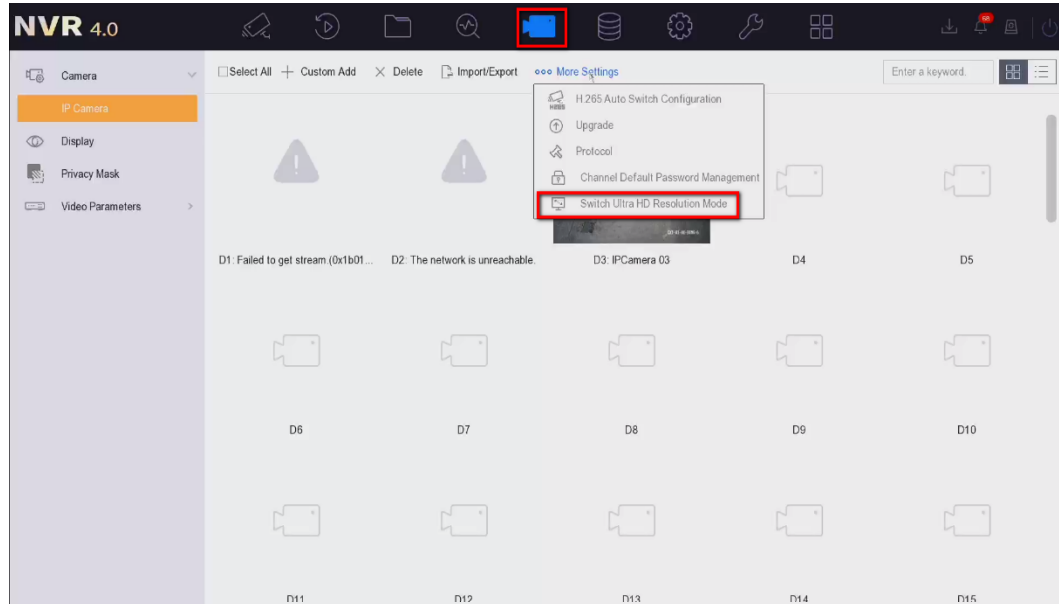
NVR 4.0

Camera
IP Camera
Display
Privacy Mask
Video Parameters

Select All + Custom Add × Delete Import/Export ooo More Settings

Enter a keyword.

H.265 Auto Switch Configuration
Upgrade
Protocol
Channel Default Password Management
Switch Ultra HD Resolution Mode

D1: Failed to get stream.(0x1b01...
D2: The network is unreachable.
D3: IPCamera 03
D4
D5
D6
D7
D8
D9
D10
D11
D12
D13
D14
D15